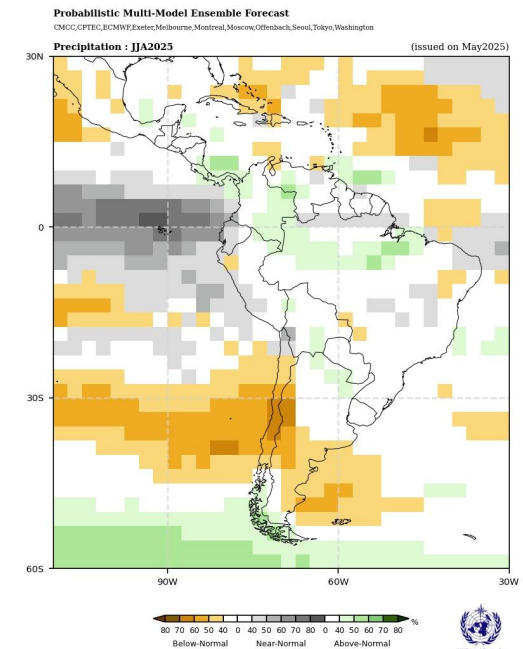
Probabilistic Multi-Model Ensemble Forecast

CMCC,CPTEC,ECMWF,Exeter,Melbourne,Montreal,Moscow,Offenbach,Seoul,Tokyo,Washington

Precipitation : JJA2025

(issued on May2025)

30N

0

30S

60S

90W

60W

30W

80 70 60 50 40 0 40 50 60 70 80 0 40 50 60 70 80 %

Below-Normal

Near-Normal

Above-Normal